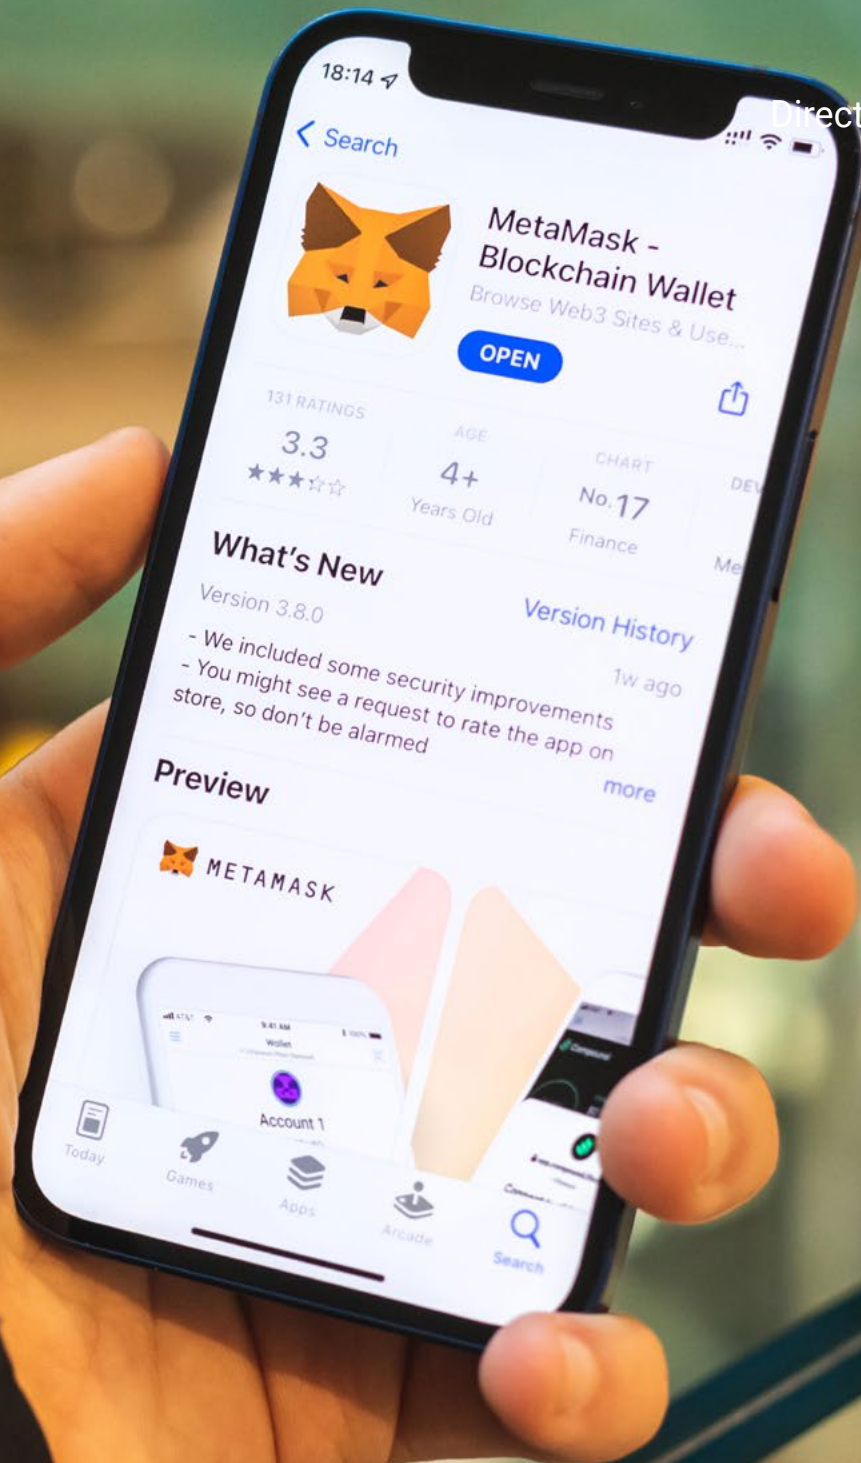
18:14

Direct

< Search

MetaMask - Blockchain Wallet

Browse Web3 Sites & Use...

OPEN

131 RATINGS

3.3

★★★☆☆

AGE

4+

Years Old

CHART

No.17

Finance

DEV

Me

What's New

Version 3.8.0

Version History

1w ago

- We included some security improvements
- You might see a request to rate the app on store, so don't be alarmed

more

Preview

METAMASK

Wallet

Account 1

Today

Games

Apps

Arcade

Search